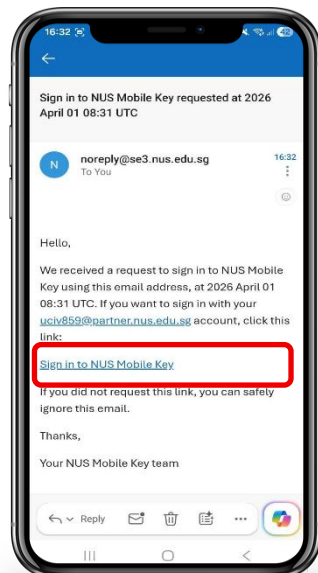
16:32

Sign in to NUS Mobile Key requested at 2026 April 01 08:31 UTC

N noreply@se3.nus.edu.sg 16:32
To You

Hello,

We received a request to sign in to NUS Mobile Key using this email address, at 2026 April 01 08:31 UTC. If you want to sign in with your uciv859@partner.nus.edu.sg account, click this link:

Sign in to NUS Mobile Key

If you did not request this link, you can safely ignore this email.

Thanks,

Your NUS Mobile Key team

Reply